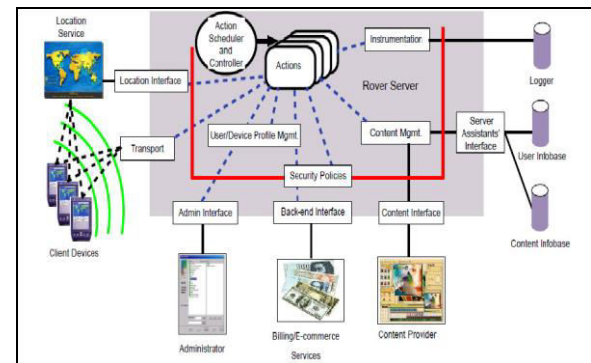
Location Service

Action Scheduler and Controller

Actions

Instrumentation

Logger

Location Interface

Rover Server

User/Device Profile Mgmt.

Content Mgmt.

Server Assistants' Interface

User Infobase

Transport

Security Policies

Client Devices

Admin Interface

Back-end Interface

Content Interface

Content Infobase

Administrator

Billing/E-commerce Services

Content Provider